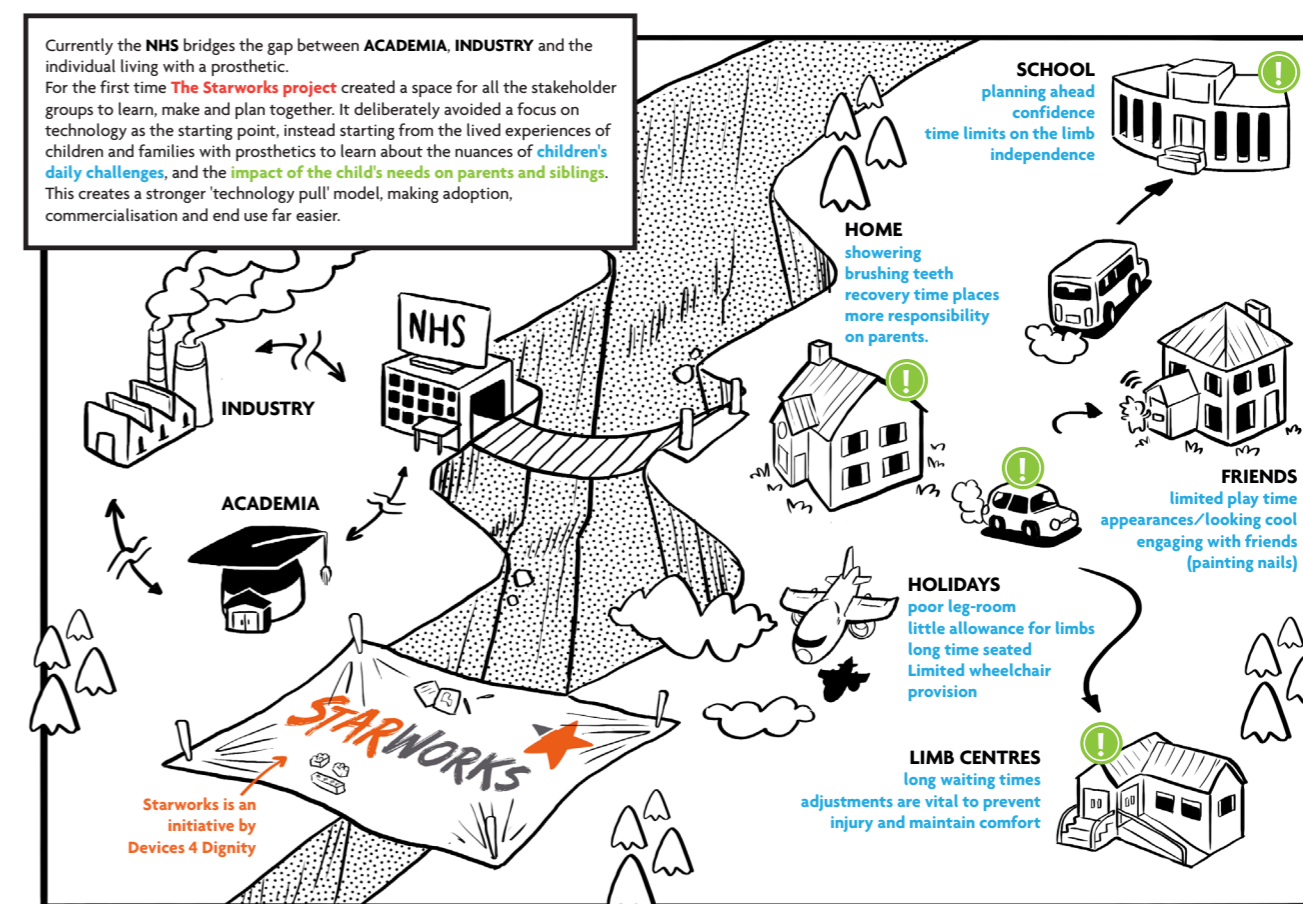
Currently the NHS bridges the gap between ACADEMIA, INDUSTRY and the individual living with a prosthetic.
For the first time The Starworks project created a space for all the stakeholder groups to learn, make and plan together. It deliberately avoided a focus on technology as the starting point, instead starting from the lived experiences of children and families with prosthetics to learn about the nuances of children's daily challenges, and the impact of the child's needs on parents and siblings. This creates a stronger 'technology pull' model, making adoption, commercialisation and end use far easier.

SCHOOL
planning ahead
confidence
time limits on the limb
independence

HOME
showering
brushing teeth
recovery time places more responsibility on parents.

NHS

INDUSTRY

ACADEMIA

FRIENDS
limited play time
appearances/looking cool
engaging with friends (painting nails)

HOLIDAYS
poor leg-room
little allowance for limbs
long time seated
Limited wheelchair provision

STARWORKS

Starworks is an initiative by Devices 4 Dignity

LIMB CENTRES
long waiting times
adjustments are vital to prevent injury and maintain comfort